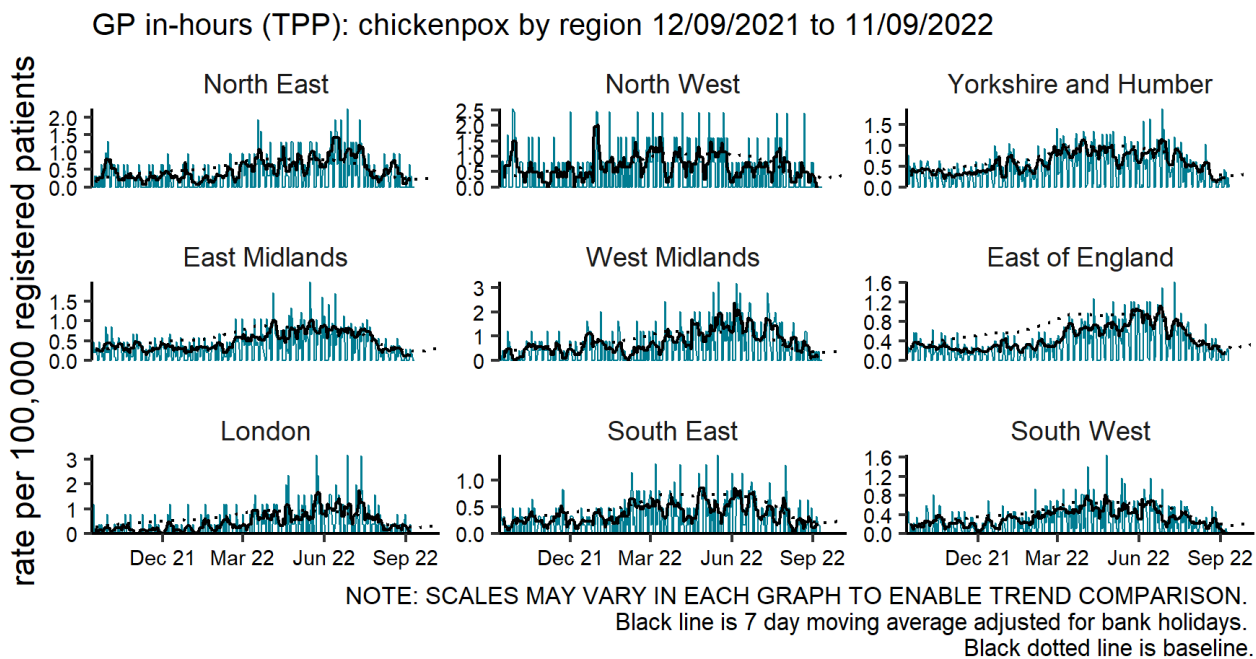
GP in-hours (TPP): chickenpox by region 12/09/2021 to 11/09/2022

rate per 100,000 registered patients

North East
2.0
1.5
1.0
0.5
0.0

North West
2.5
2.0
1.5
1.0
0.5
0.0

Yorkshire and Humber
1.5
1.0
0.5
0.0

East Midlands
1.5
1.0
0.5
0.0

West Midlands
3
2
1
0

East of England
1.6
1.2
0.8
0.4
0.0

London
3
2
1
0
Dec 21 Mar 22 Jun 22 Sep 22

South East
1.0
0.5
0.0
Dec 21 Mar 22 Jun 22 Sep 22

South West
1.6
1.2
0.8
0.4
0.0
Dec 21 Mar 22 Jun 22 Sep 22

NOTE: SCALES MAY VARY IN EACH GRAPH TO ENABLE TREND COMPARISON.
Black line is 7 day moving average adjusted for bank holidays.
Black dotted line is baseline.